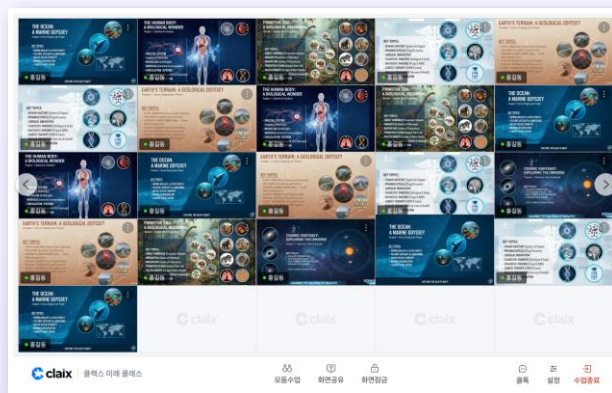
THE OCEAN: A MARINE ODYSSEY

THE HUMAN BODY: A BIOLOGICAL WONDER

PRIMITIVE DNA

EARTH'S TERRAIN: A GEOLOGICAL ODYSSEY

EARTH'S TERRAIN: A GEOLOGICAL ODYSSEY

THE HUMAN BODY: A BIOLOGICAL WONDER

THE HUMAN BODY: A BIOLOGICAL WONDER

THE OCEAN: A MARINE ODYSSEY

EARTH'S TERRAIN: A GEOLOGICAL ODYSSEY

COSMIC ODYSSEY: EXPLORING THE UNIVERSE

EARTH'S TERRAIN: A GEOLOGICAL ODYSSEY

COSMIC ODYSSEY: EXPLORING THE UNIVERSE

THE OCEAN: A MARINE ODYSSEY

THE OCEAN: A MARINE ODYSSEY

KEY TOPICS

홍길동

claix

claix

claix

claix

claix | 클렉스 미래 클래스

모둠수업

화면공유

화면잠금

채팅

설정

수업종료